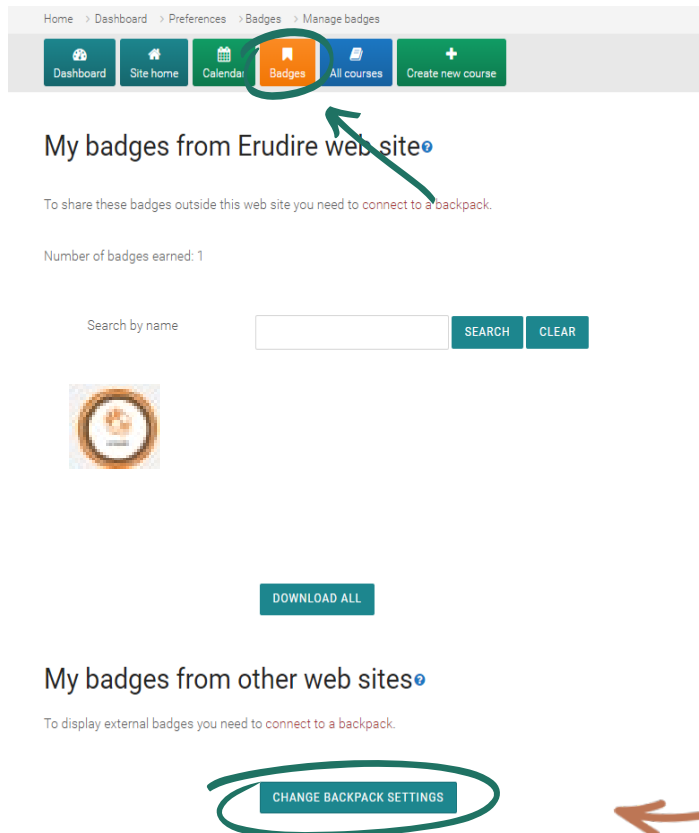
Home > Dashboard > Preferences > Badges > Manage badges

Dashboard Site home Calendar Badges All courses Create new course

My badges from Erudire web site

To share these badges outside this web site you need to connect to a backpack.

Number of badges earned: 1

Search by name

SEARCH CLEAR

DOWNLOAD ALL

My badges from other web sites

To display external badges you need to connect to a backpack.

CHANGE BACKPACK SETTINGS